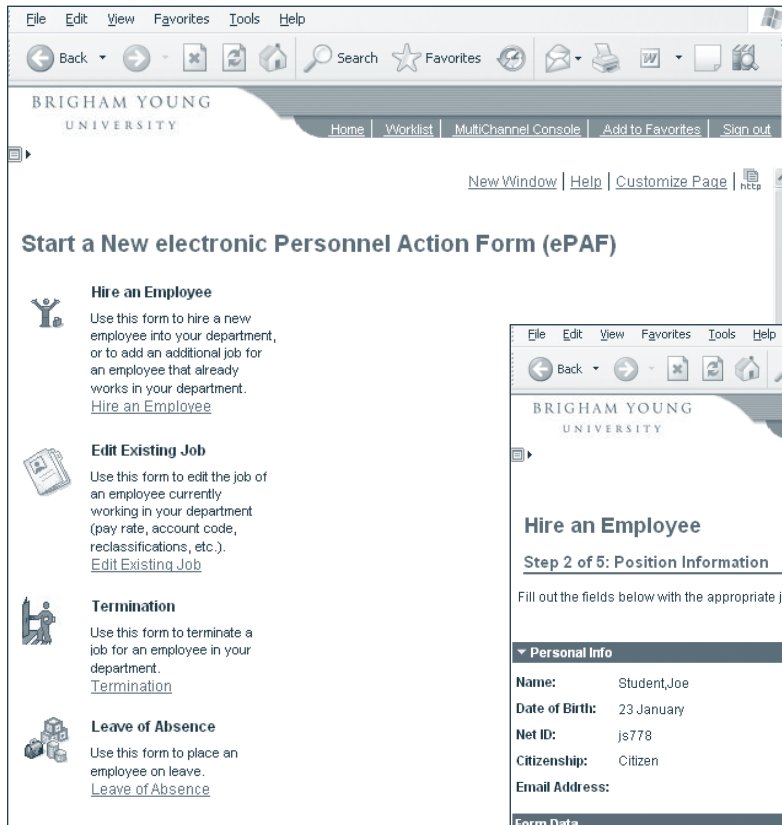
File Edit View Favorites Tools Help

Back Search Favorites

BRIGHAM YOUNG
UNIVERSITY

Home | Worklist | MultiChannel Console | Add to Favorites | Sign out

New Window | Help | Customize Page | http

Start a New electronic Personnel Action Form (ePAF)

Hire an Employee

Use this form to hire a new employee into your department, or to add an additional job for an employee that already works in your department.
Hire an Employee

Edit Existing Job

Use this form to edit the job of an employee currently working in your department (pay rate, account code, reclassifications, etc.).
Edit Existing Job

Termination

Use this form to terminate a job for an employee in your department.
Termination

Leave of Absence

Use this form to place an employee on leave.
Leave of Absence

File Edit View Favorites Tools Help

Back

BRIGHAM YOUNG
UNIVERSITY

Hire an Employee

Step 2 of 5: Position Information

Fill out the fields below with the appropriate j

Personal Info

| Name: | Student,Joe |
|---|---|
| Date of Birth: | 23 January |
| Net ID: | js778 |
| Citizenship: | Citizen |
| Email Address: | |

Form Data